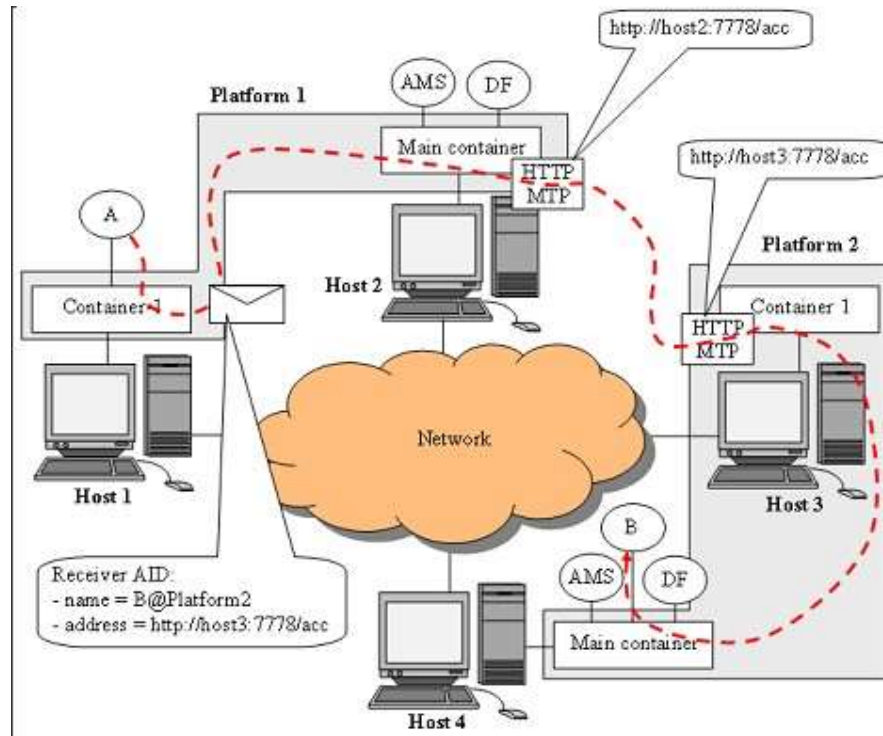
http://host2:7778/acc

AMS

DF

Platform 1

Main container

HTTP
MTP

http://host3:7778/acc

A

Platform 2

Container 1

Host 2

Container 1

HTTP
MTP

Network

Host 1

Host 3

B

AMS

DF

Receiver AID:
- name = B@Platform2
- address = http://host3:7778/acc

Main container

Host 4